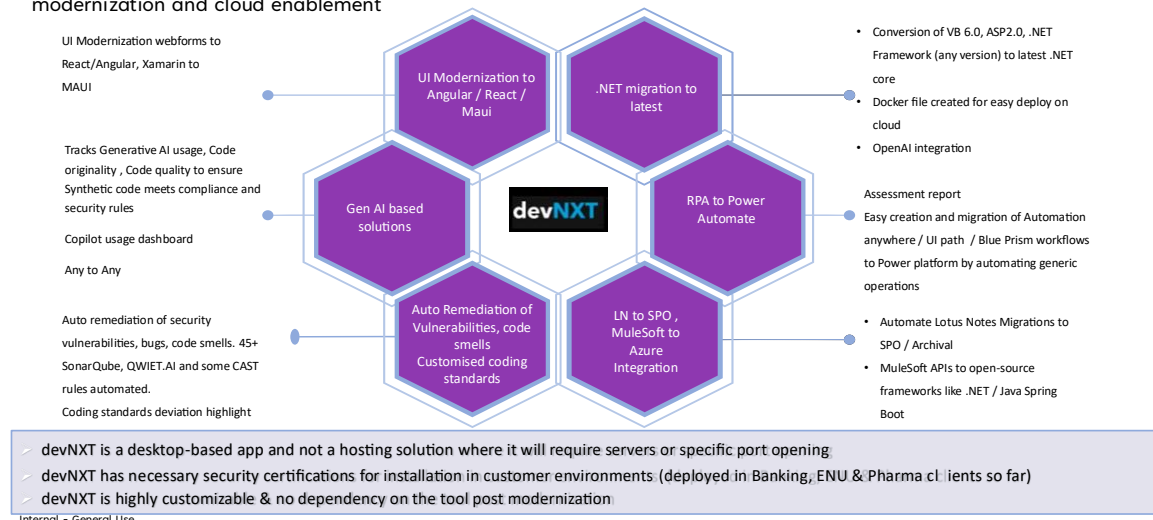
modernization and cloud enablement

UI Modernization webforms to React/Angular, Xamarin to MAUI

UI Modernization to Angular / React / Maui

.NET migration to latest

- Conversion of VB 6.0, ASP2.0, .NET Framework (any version) to latest .NET core
- Docker file created for easy deploy on cloud
- OpenAI integration

Tracks Generative AI usage, Code originality , Code quality to ensure Synthetic code meets compliance and security rules

Copilot usage dashboard

Any to Any

Gen AI based solutions

devNXT

RPA to Power Automate

Assessment report
Easy creation and migration of Automation anywhere / UI path / Blue Prism workflows to Power platform by automating generic operations

Auto remediation of security vulnerabilities, bugs, code smells. 45+ SonarQube, QWIET.AI and some CAST rules automated.
Coding standards deviation highlight

Auto Remediation of Vulnerabilities, code smells
Customised coding standards

LN to SPO , MuleSoft to Azure Integration

- Automate Lotus Notes Migrations to SPO / Archival
- MuleSoft APIs to open-source frameworks like .NET / Java Spring Boot

- devNXT is a desktop-based app and not a hosting solution where it will require servers or specific port opening
- devNXT has necessary security certifications for installation in customer environments (deployed in Banking, ENU & Pharma cl ients so far)
- devNXT is highly customizable & no dependency on the tool post modernization

Internal - General Use